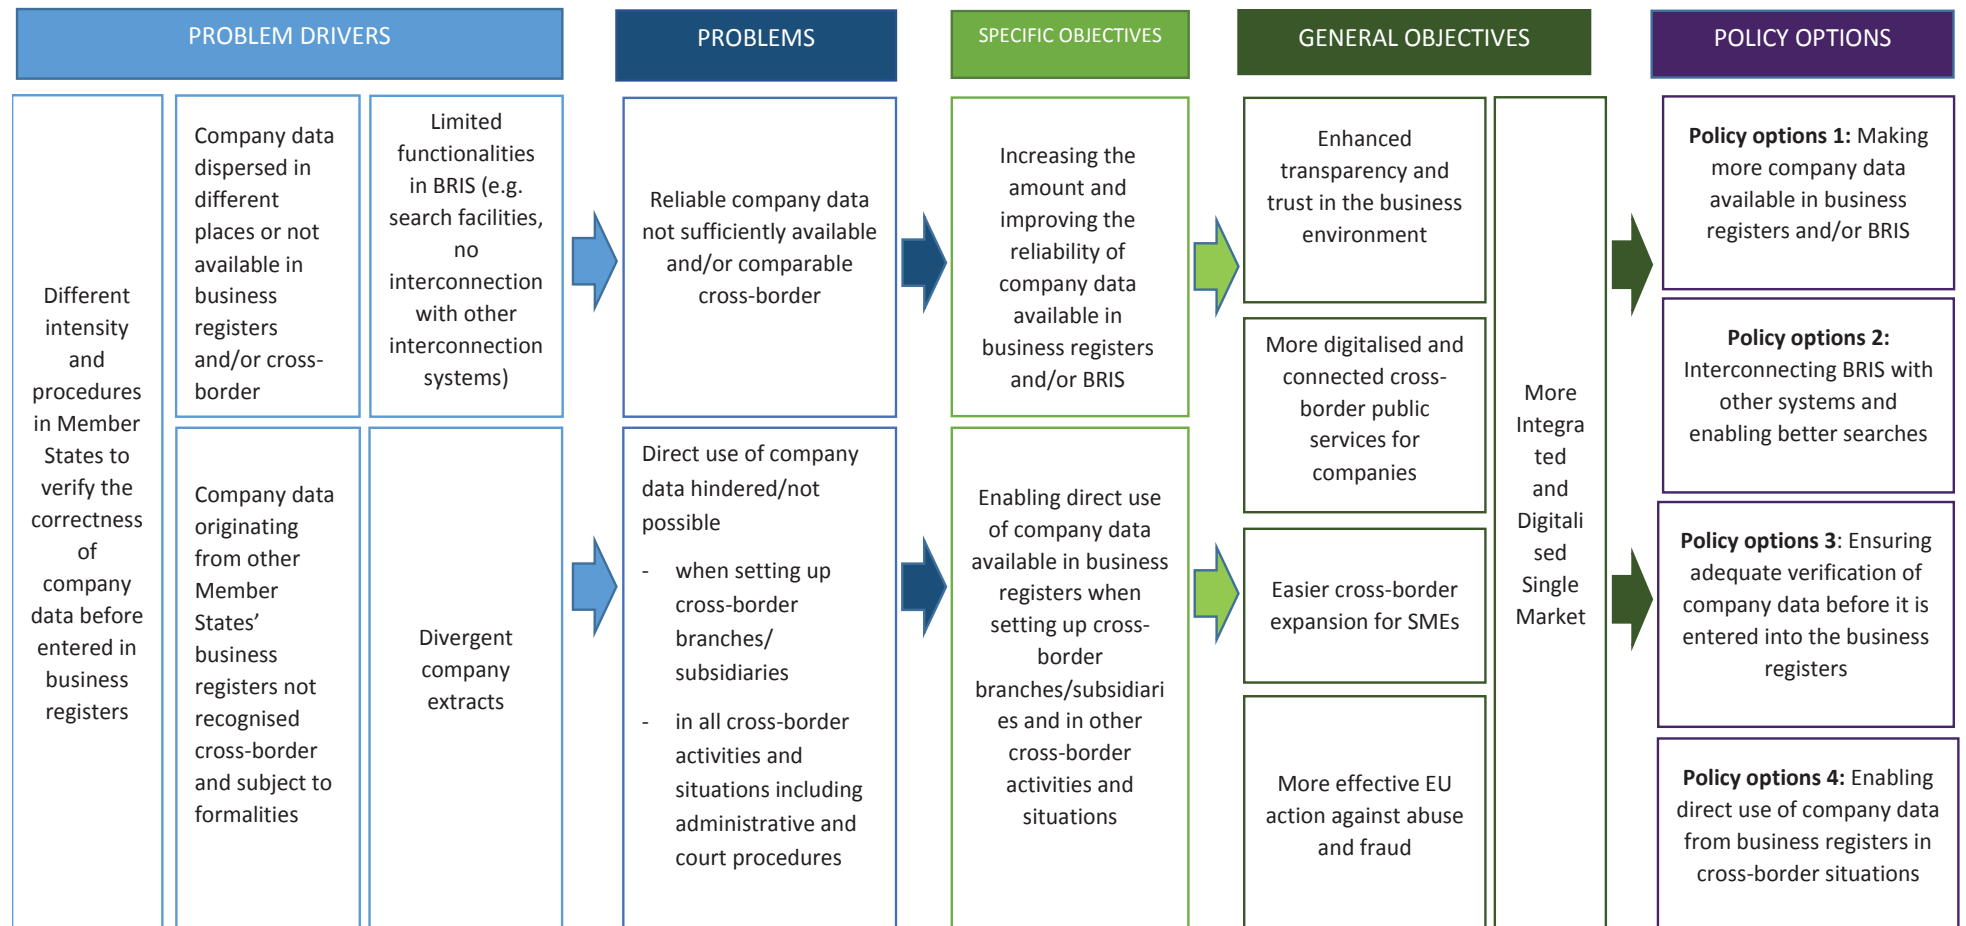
PROBLEM DRIVERS

PROBLEMS

SPECIFIC OBJECTIVES

GENERAL OBJECTIVES

POLICY OPTIONS

Different intensity and procedures in Member States to verify the correctness of company data before entered in business registers

Company data dispersed in different places or not available in business registers and/or cross-border

Limited functionalities in BRIS (e.g. search facilities, no interconnection with other interconnection systems)

Company data originating from other Member States' business registers not recognised cross-border and subject to formalities

Divergent company extracts

Reliable company data not sufficiently available and/or comparable cross-border

Direct use of company data hindered/not possible

- when setting up cross-border branches/ subsidiaries

- in all cross-border activities and situations including administrative and court procedures

Increasing the amount and improving the reliability of company data available in business registers and/or BRIS

Enabling direct use of company data available in business registers when setting up cross-border branches/subsidiaries and in other cross-border activities and situations

Enhanced transparency and trust in the business environment

More digitalised and connected cross-border public services for companies

Easier cross-border expansion for SMEs

More effective EU action against abuse and fraud

More Integrated and Digitalised Single Market

**Policy options 1:** Making more company data available in business registers and/or BRIS

**Policy options 2:** Interconnecting BRIS with other systems and enabling better searches

**Policy options 3**: Ensuring adequate verification of company data before it is entered into the business registers

**Policy options 4:** Enabling direct use of company data from business registers in cross-border situations